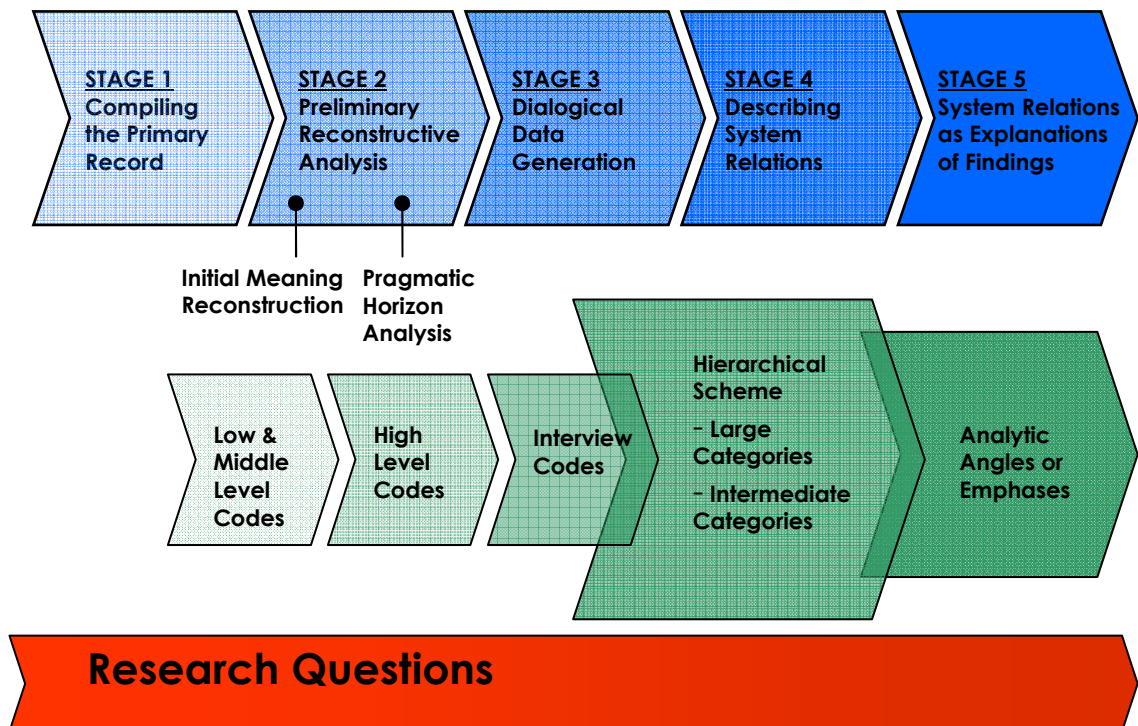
STAGE 1
Compiling the Primary Record

STAGE 2
Preliminary Reconstructive Analysis

STAGE 3
Dialogical Data Generation

STAGE 4
Describing System Relations

STAGE 5
System Relations as Explanations of Findings

Initial Meaning Reconstruction

Pragmatic Horizon Analysis

Low & Middle Level Codes

High Level Codes

Interview Codes

Hierarchical Scheme
- Large Categories
- Intermediate Categories

Analytic Angles or Emphases

Research Questions